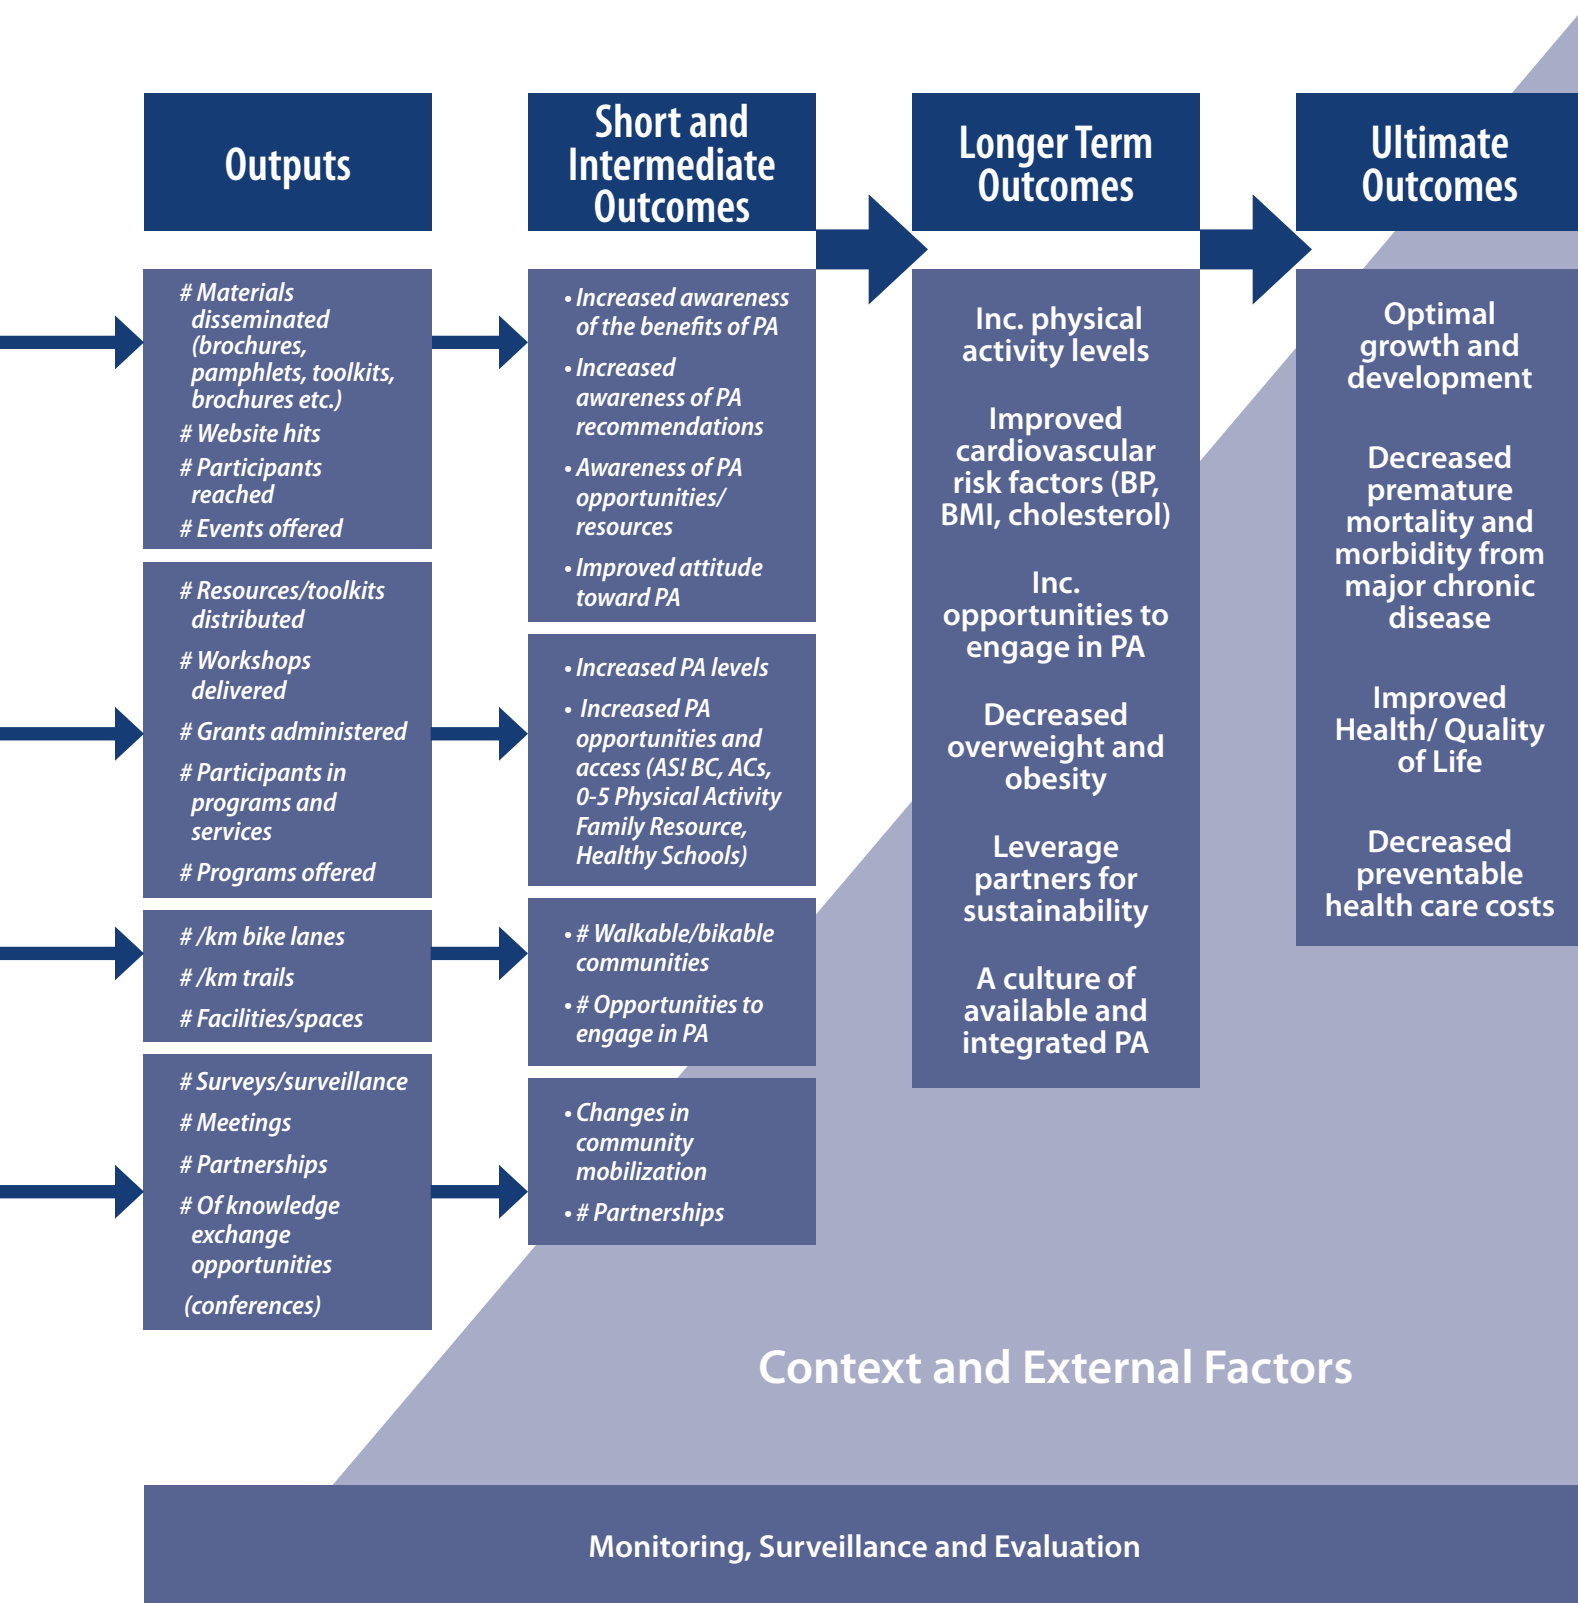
Outputs

Short and Intermediate Outcomes

Longer Term Outcomes

Ultimate Outcomes

# Materials disseminated (brochures, pamphlets, toolkits, brochures etc.)
# Website hits
# Participants reached
# Events offered

• Increased awareness of the benefits of PA
• Increased awareness of PA recommendations
• Awareness of PA opportunities/ resources
• Improved attitude toward PA

# Resources/toolkits distributed
# Workshops delivered
# Grants administered
# Participants in programs and services
# Programs offered

• Increased PA levels
• Increased PA opportunities and access (AS! BC, ACs, 0-5 Physical Activity Family Resource, Healthy Schools)

# /km bike lanes
# /km trails
# Facilities/spaces

• # Walkable/bikable communities
• # Opportunities to engage in PA

# Surveys/surveillance
# Meetings
# Partnerships
# Of knowledge exchange opportunities
(conferences)

• Changes in community mobilization
• # Partnerships

Inc. physical activity levels

Improved cardiovascular risk factors (BP, BMI, cholesterol)

Inc. opportunities to engage in PA

Decreased overweight and obesity

Leverage partners for sustainability

A culture of available and integrated PA

Optimal growth and development

Decreased premature mortality and morbidity from major chronic disease

Improved Health/ Quality of Life

Decreased preventable health care costs

Context and External Factors

Monitoring, Surveillance and Evaluation